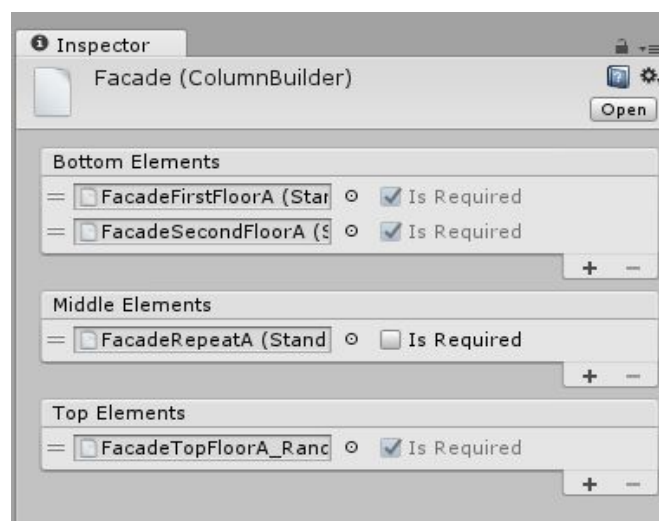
Inspector

Facade (ColumnBuilder)

Open

Bottom Elements

FacadeFirstFloorA (Star

Is Required

FacadeSecondFloorA (S

Is Required

+ −

Middle Elements

FacadeRepeatA (Stand

Is Required

+ −

Top Elements

FacadeTopFloorA_Ranc

Is Required

+ −